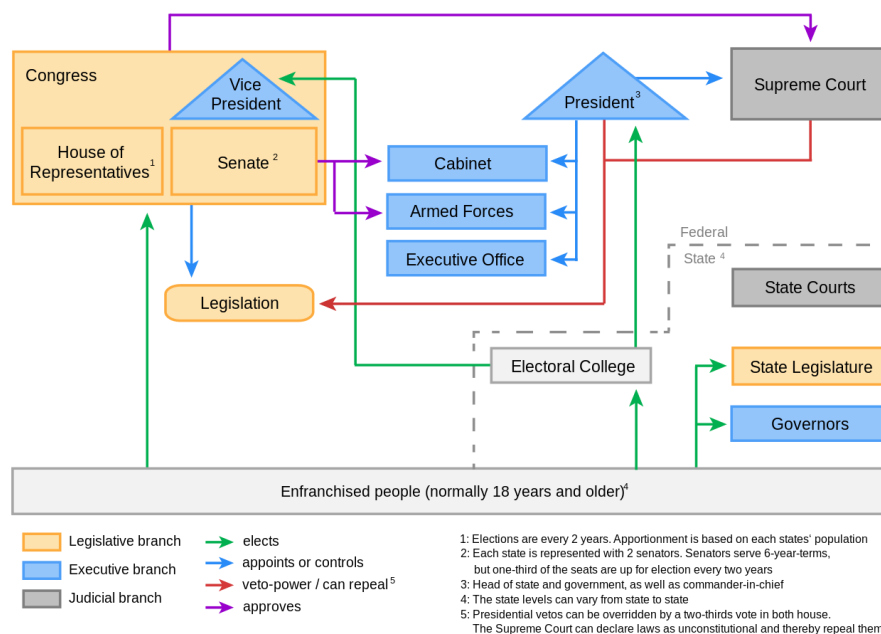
Congress

Vice President

House of Representatives$^1$

Senate $^2$

President$^3$

Supreme Court

Cabinet

Armed Forces

Executive Office

Legislation

Federal

State $^4$

State Courts

Electoral College

State Legislature

Governors

Enfranchised people (normally 18 years and older)$^4$

Legislative branch

Executive branch

Judicial branch

elects

appoints or controls

veto-power / can repeal $^5$

approves

1: Elections are every 2 years. Apportionment is based on each states' population
2: Each state is represented with 2 senators. Senators serve 6-year-terms, but one-third of the seats are up for election every two years
3: Head of state and government, as well as commander-in-chief
4: The state levels can vary from state to state
5: Presidential vetos can be overridden by a two-thirds vote in both house. The Supreme Court can declare laws as unconstitutional and thereby repeal them